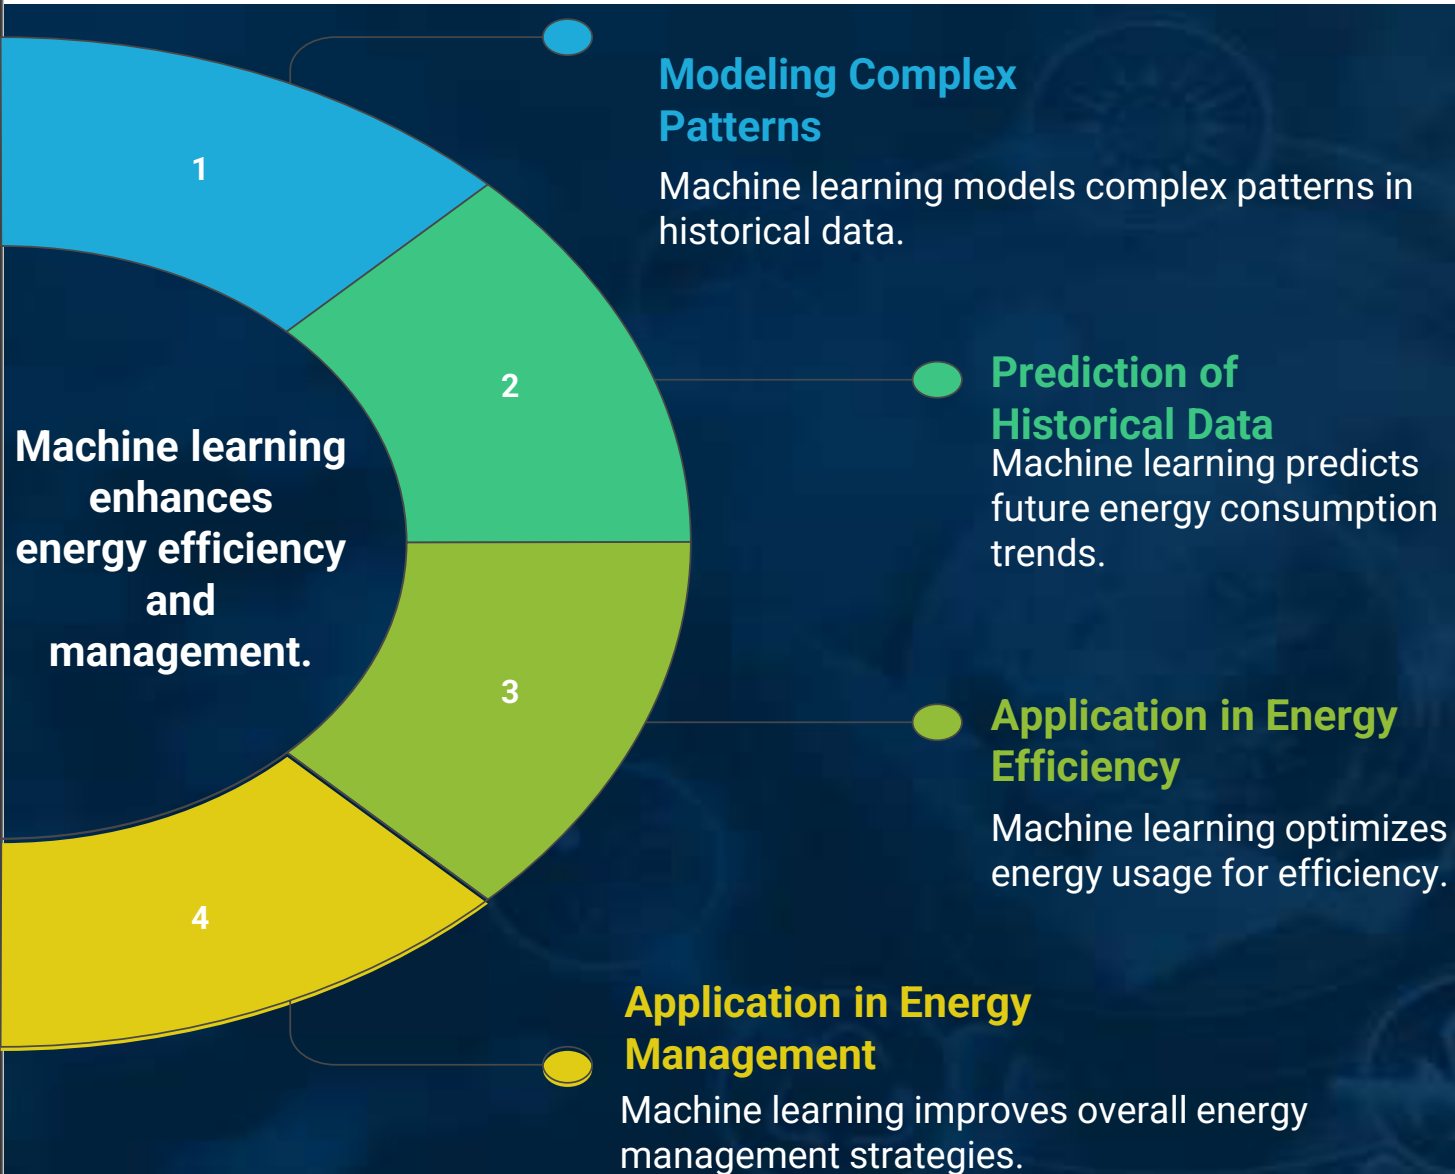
1

2

Machine learning enhances energy efficiency and management.

3

4

Modeling Complex Patterns

Machine learning models complex patterns in historical data.

Prediction of Historical Data

Machine learning predicts future energy consumption trends.

Application in Energy Efficiency

Machine learning optimizes energy usage for efficiency.

Application in Energy Management

Machine learning improves overall energy management strategies.